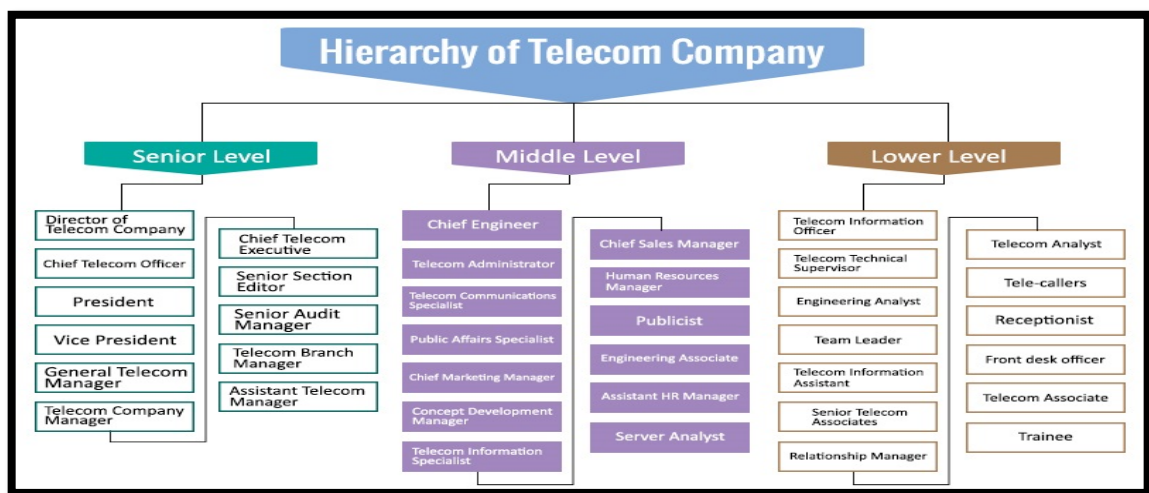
Hierarchy of Telecom Company

Senior Level

Director of Telecom Company

Chief Telecom Officer

President

Vice President

General Telecom Manager

Telecom Company Manager

Chief Telecom Executive

Senior Section Editor

Senior Audit Manager

Telecom Branch Manager

Assistant Telecom Manager

Middle Level

Chief Engineer

Telecom Administrator

Telecom Communications Specialist

Public Affairs Specialist

Chief Marketing Manager

Concept Development Manager

Telecom Information Specialist

Chief Sales Manager

Human Resources Manager

Publicist

Engineering Associate

Assistant HR Manager

Server Analyst

Lower Level

Telecom Information Officer

Telecom Technical Supervisor

Engineering Analyst

Team Leader

Telecom Information Assistant

Senior Telecom Associates

Relationship Manager

Telecom Analyst

Tele-callers

Receptionist

Front desk officer

Telecom Associate

Trainee